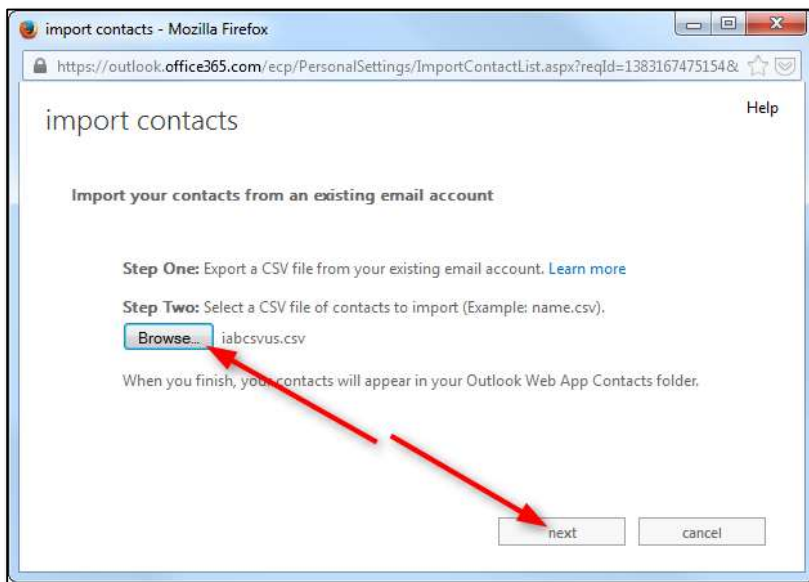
import contacts - Mozilla Firefox

https://outlook.office365.com/ecp/PersonalSettings/ImportContactList.aspx?reqId=1383167475154&

import contacts

Help

Import your contacts from an existing email account

Step One: Export a CSV file from your existing email account. Learn more

Step Two: Select a CSV file of contacts to import (Example: name.csv).

Browse... iabcsvus.csv

When you finish, your contacts will appear in your Outlook Web App Contacts folder.

next

cancel